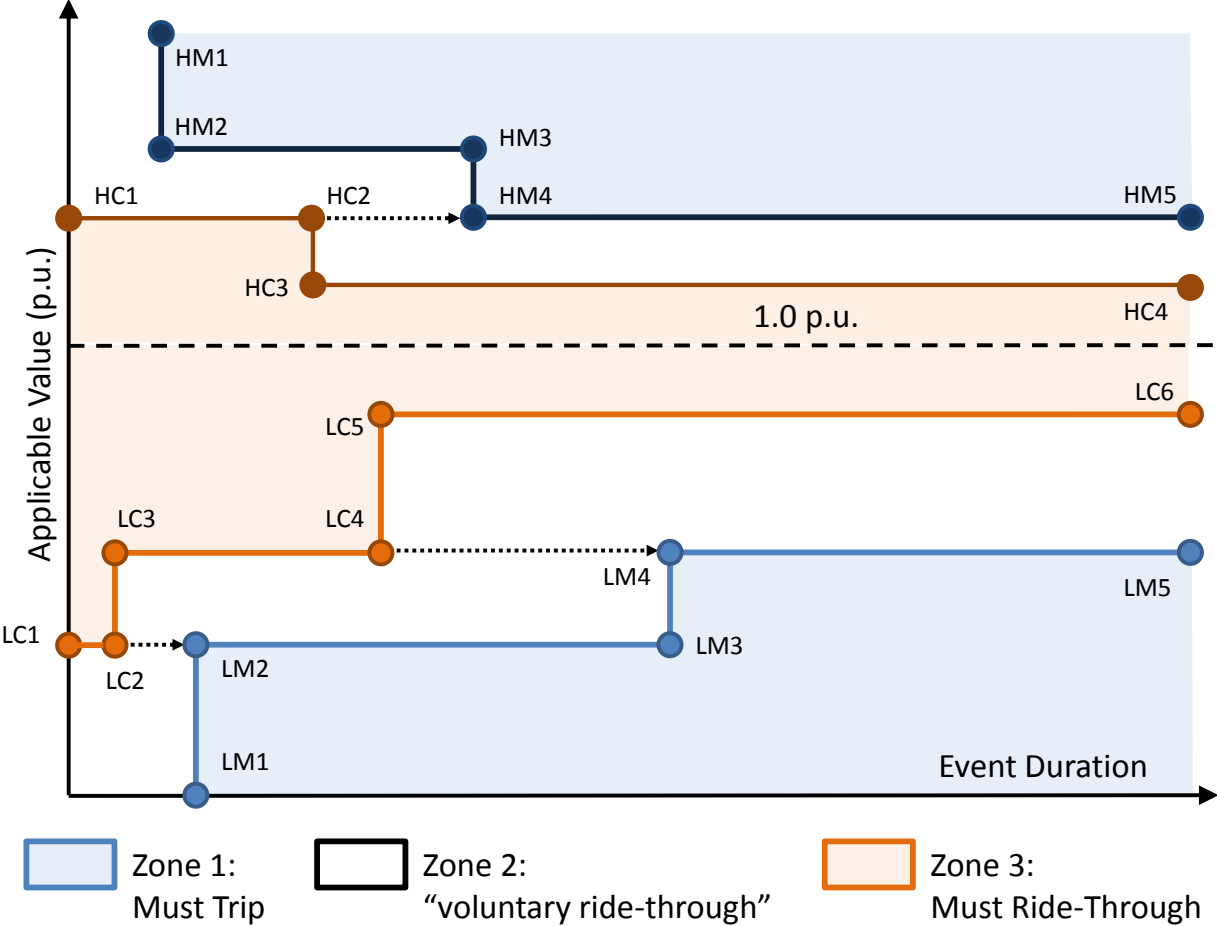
HM1
HM2
HM3
HC1
HC2
HM4
HM5
HC3
HC4
1.0 p.u.
Applicable Value (p.u.)
LC6
LC5
LC3
LC4
LM4
LM5
LC1
LM3
LC2
LM2
LM1
Event Duration

Zone 1: Must Trip
Zone 2: “voluntary ride-through”
Zone 3: Must Ride-Through